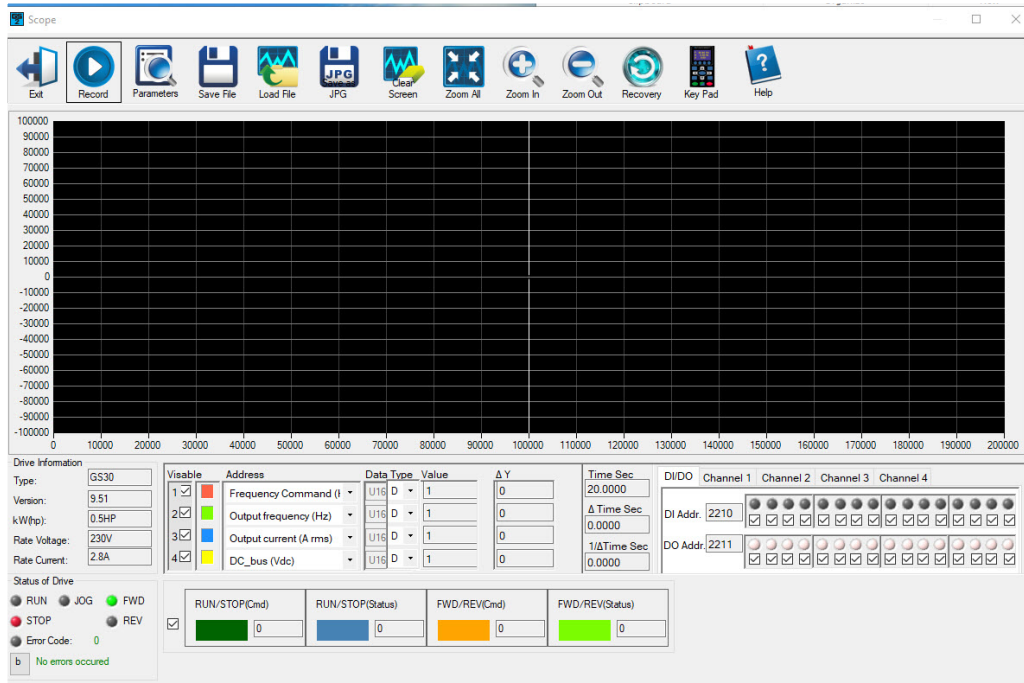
Scope

Exit
Record
Parameters
Save File
Load File
JPG
Clear Screen
Zoom All
Zoom In
Zoom Out
Recovery
Key Pad
Help

100000
90000
80000
70000
60000
50000
40000
30000
20000
10000
0
-10000
-20000
-30000
-40000
-50000
-60000
-70000
-80000
-90000
-100000

0 10000 20000 30000 40000 50000 60000 70000 80000 90000 100000 110000 120000 130000 140000 150000 160000 170000 180000 190000 200000

Drive Information
Type: GS30
Version: 9.51
kW(hp): 0.5HP
Rate Voltage: 230V
Rate Current: 2.8A

| Visable | | Address | Data Type | | Value | Δ Y |
|---|---|---|---|---|---|---|
| 1 ☑ | | Frequency Command (I | U16 | D | 1 | 0 |
| 2 ☑ | | Output frequency (Hz) | U16 | D | 1 | 0 |
| 3 ☑ | | Output current (A rms) | U16 | D | 1 | 0 |
| 4 ☑ | | DC_bus (Vdc) | U16 | D | 1 | 0 |

Time Sec
20.0000
Δ Time Sec
0.0000
1/ΔTime Sec
0.0000

DI/DO Channel 1 Channel 2 Channel 3 Channel 4
DI Addr. 2210
DO Addr. 2211

Status of Drive
RUN JOG FWD
STOP REV
Error Code: 0
b No errors occured

RUN/STOP(Cmd) 0
RUN/STOP(Status) 0
FWD/REV(Cmd) 0
FWD/REV(Status) 0